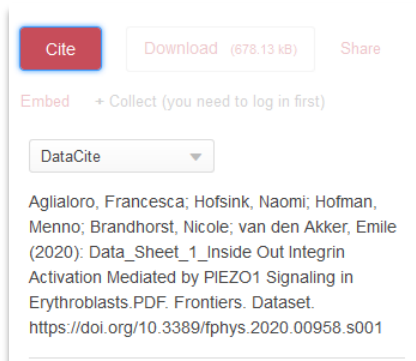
Cite

Download (678.13 kB)

Share

Embed

+ Collect (you need to log in first)

DataCite

Aglialoro, Francesca; Hofsink, Naomi; Hofman, Menno; Brandhorst, Nicole; van den Akker, Emile (2020): Data_Sheet_1_Inside Out Integrin Activation Mediated by PIEZO1 Signaling in Erythroblasts.PDF. Frontiers. Dataset. https://doi.org/10.3389/fphys.2020.00958.s001